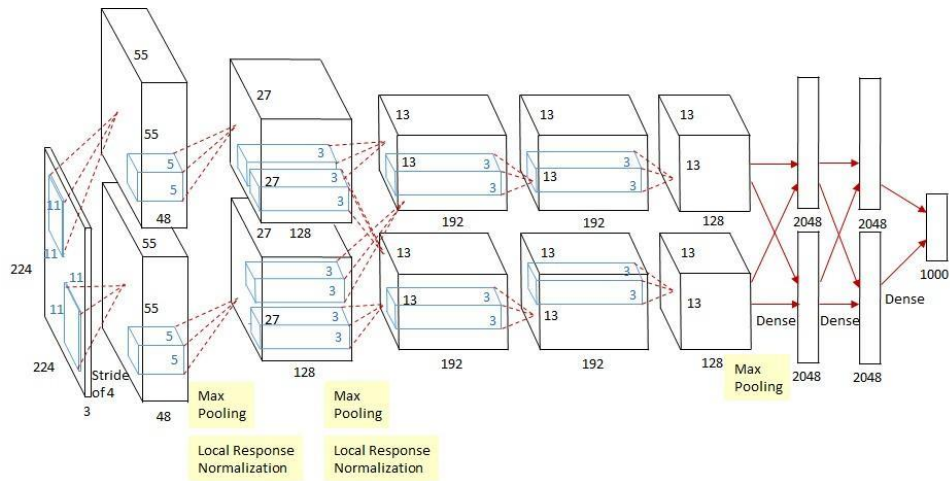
224

11

11

11

11

224

3

Stride of 4

55

55

5

5

48

55

55

5

5

48

Max Pooling

Local Response Normalization

27

27

3

3

27

128

27

3

3

128

Max Pooling

Local Response Normalization

13

13

3

3

192

13

13

3

3

192

13

13

3

3

192

13

13

3

3

192

13

13

128

13

13

128

Max Pooling

Dense

2048

2048

Dense

2048

2048

Dense

1000